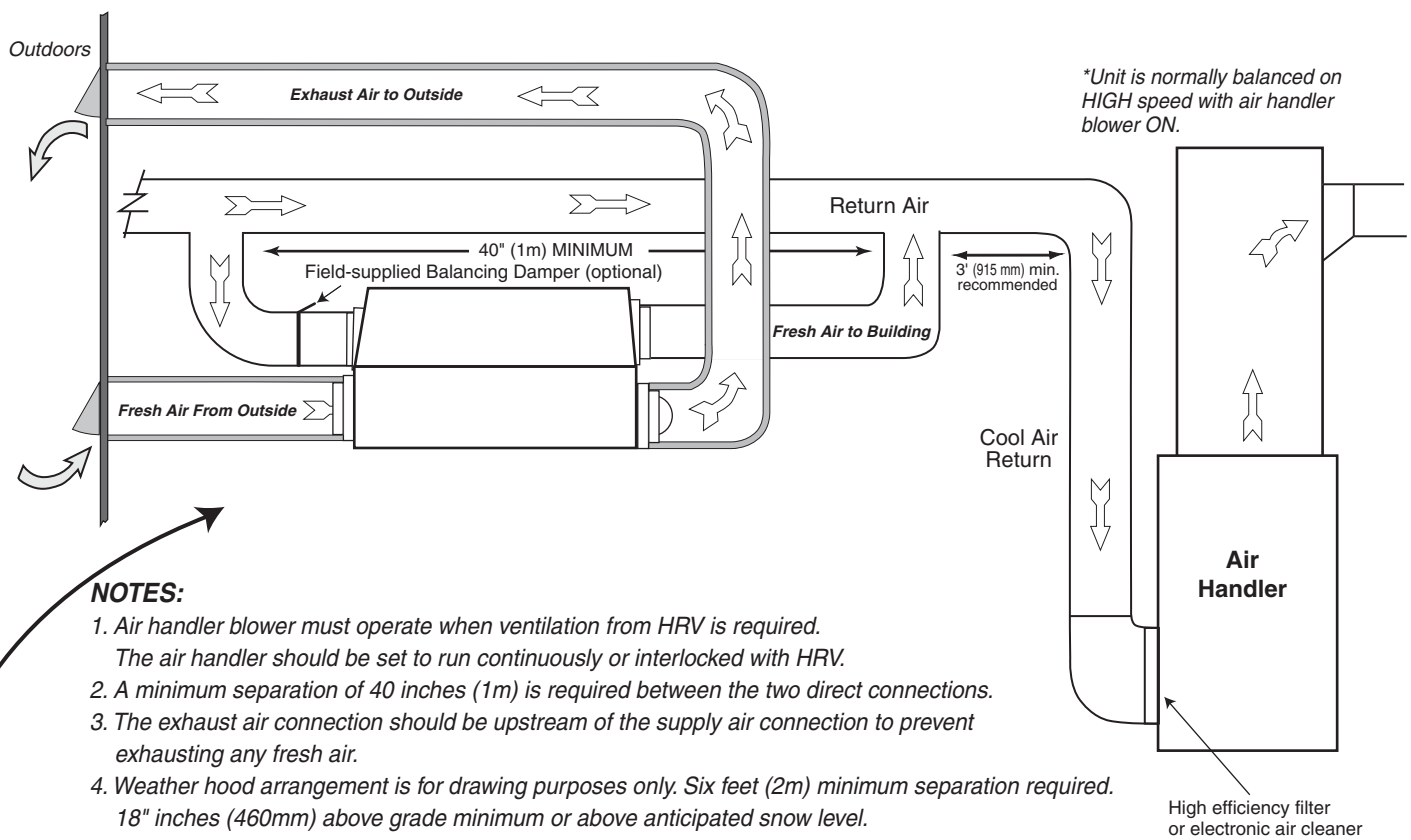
Outdoors

Exhaust Air to Outside

*Unit is normally balanced on HIGH speed with air handler blower ON.

Return Air

40" (1m) MINIMUM

Field-supplied Balancing Damper (optional)

3' (915 mm) min. recommended

Fresh Air to Building

Fresh Air From Outside

Cool Air Return

Air Handler

NOTES:
1. Air handler blower must operate when ventilation from HRV is required. The air handler should be set to run continuously or interlocked with HRV.
2. A minimum separation of 40 inches (1m) is required between the two direct connections.
3. The exhaust air connection should be upstream of the supply air connection to prevent exhausting any fresh air.
4. Weather hood arrangement is for drawing purposes only. Six feet (2m) minimum separation required. 18" inches (460mm) above grade minimum or above anticipated snow level.

High efficiency filter or electronic air cleaner